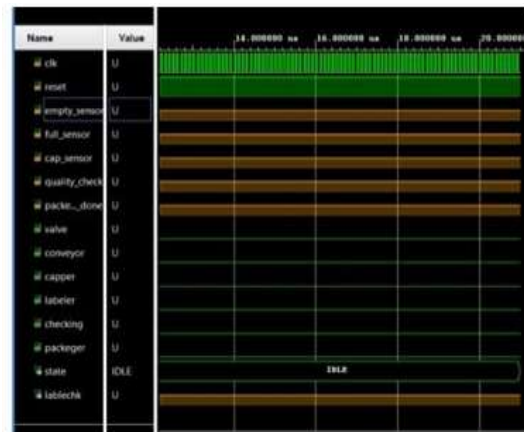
| Name | Value |
|---|---|
| clk | U |
| reset | U |
| empty_sensor | U |
| full_sensor | U |
| cap_sensor | U |
| quality_check | U |
| packe..._done | U |
| valve | U |
| conveyor | U |
| capper | U |
| labeler | U |
| checking | U |
| packeger | U |
| state | IDLE |
| lablechk | U |

14.000000 us 16.000000 us 18.000000 us 20.00000

IDLE